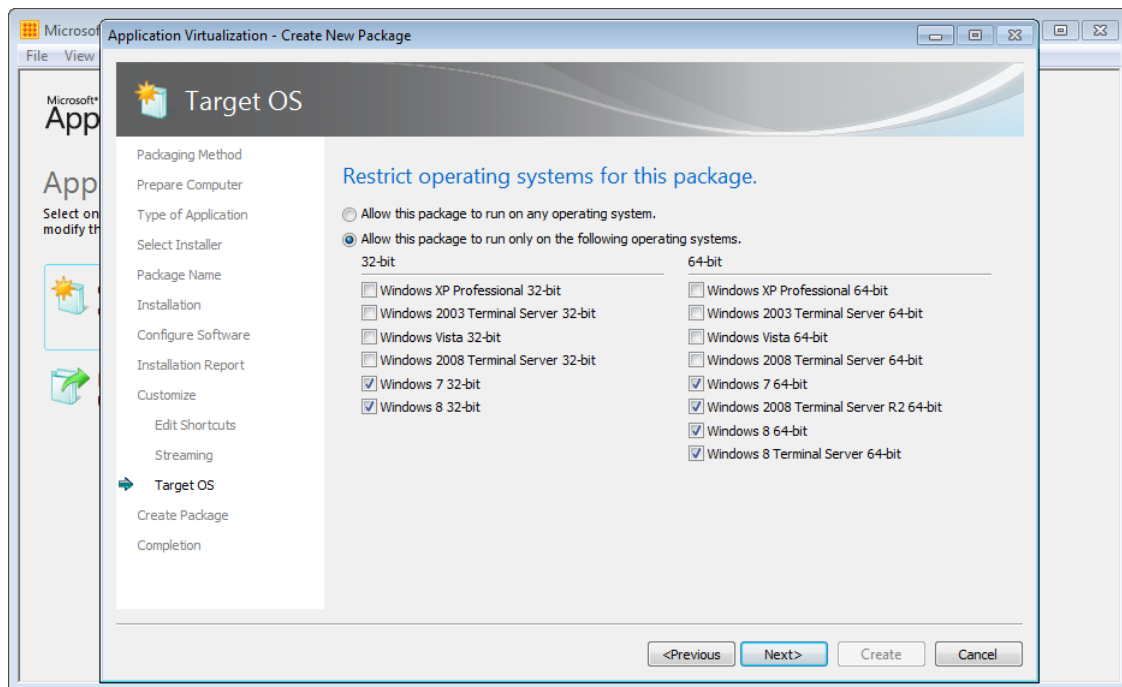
Microsof
File View
Microsoft®
App
App
Select on
modify th

Application Virtualization - Create New Package

Target OS

Packaging Method
Prepare Computer
Type of Application
Select Installer
Package Name
Installation
Configure Software
Installation Report
Customize
Edit Shortcuts
Streaming
Target OS
Create Package
Completion

Restrict operating systems for this package.

Allow this package to run on any operating system.
Allow this package to run only on the following operating systems.

32-bit
Windows XP Professional 32-bit
Windows 2003 Terminal Server 32-bit
Windows Vista 32-bit
Windows 2008 Terminal Server 32-bit
Windows 7 32-bit
Windows 8 32-bit

64-bit
Windows XP Professional 64-bit
Windows 2003 Terminal Server 64-bit
Windows Vista 64-bit
Windows 2008 Terminal Server 64-bit
Windows 7 64-bit
Windows 2008 Terminal Server R2 64-bit
Windows 8 64-bit
Windows 8 Terminal Server 64-bit

<Previous
Next>
Create
Cancel